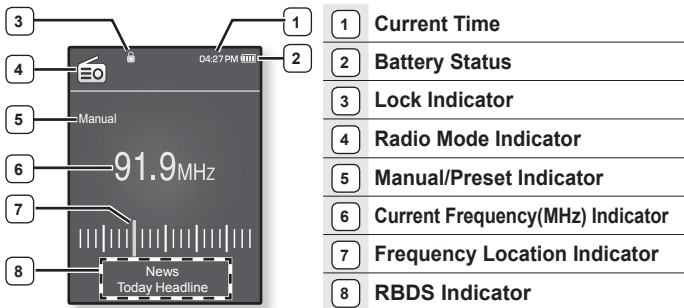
3
1
04:27 PM
2
4
5
Manual
6
91.9MHz
7
8
News
Today Headline

| | |
|---|---|
| 1 | Current Time |
| 2 | Battery Status |
| 3 | Lock Indicator |
| 4 | Radio Mode Indicator |
| 5 | Manual/Preset Indicator |
| 6 | Current Frequency(MHz) Indicator |
| 7 | Frequency Location Indicator |
| 8 | RBDS Indicator |